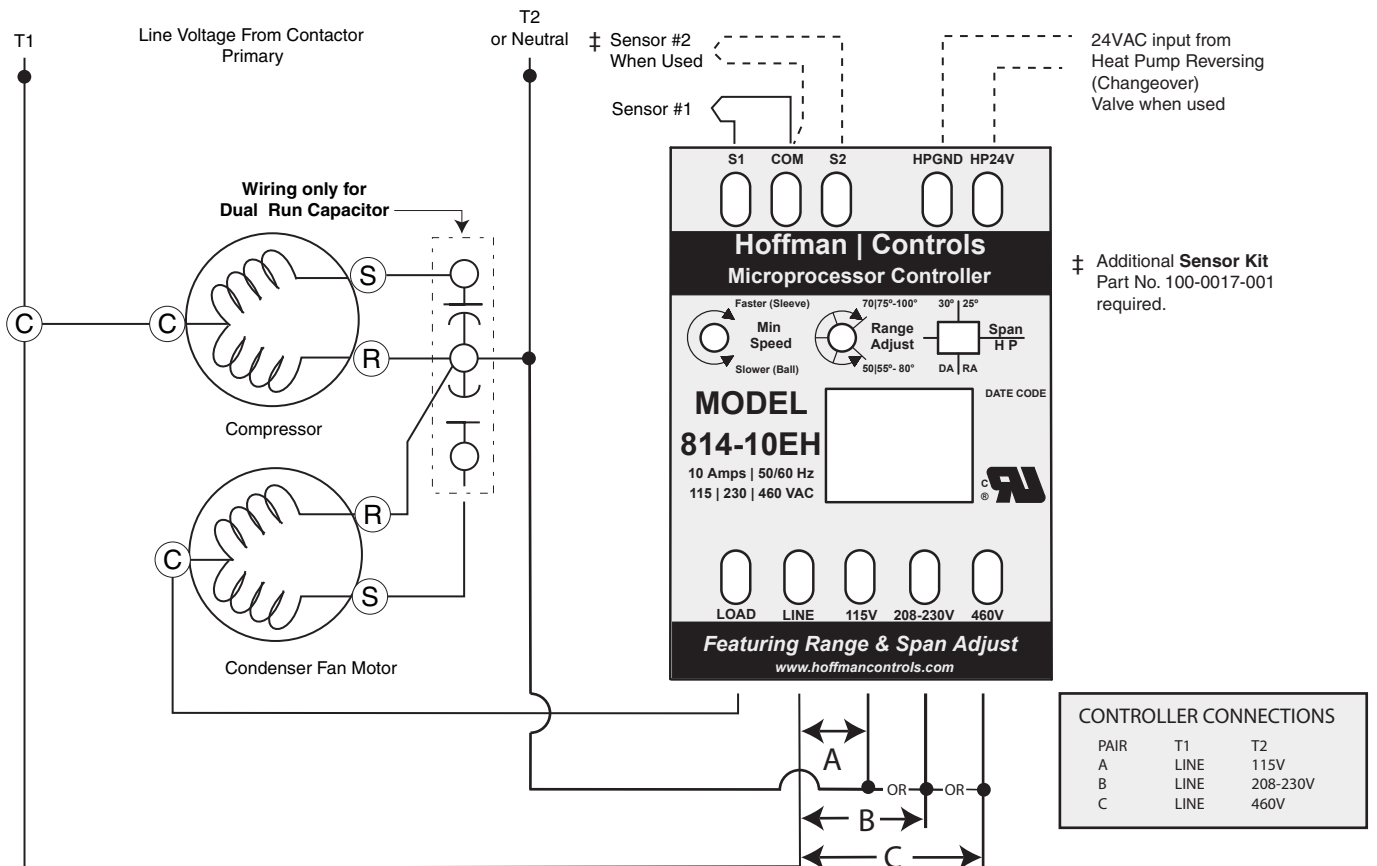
T1

Line Voltage From Contactor Primary

T2 or Neutral

‡ Sensor #2 When Used

Sensor #1

24VAC input from Heat Pump Reversing (Changeover) Valve when used

S1 COM S2 HPGND HP24V

Wiring only for Dual Run Capacitor

Hoffman | Controls
Microprocessor Controller

‡ Additional **Sensor Kit** Part No. 100-0017-001 required.

C

C

S

R

Compressor

Faster (Sleeve)
Min Speed
Slower (Ball)

70|75º-100º
Range Adjust
50|55º- 80º

30º | 25º
Span
H P
DA | RA

MODEL
814-10EH
10 Amps | 50/60 Hz
115 | 230 | 460 VAC

DATE CODE

C
®

R

C

S

Condenser Fan Motor

LOAD LINE 115V 208-230V 460V

Featuring Range & Span Adjust
www.hoffmancontrols.com

A

OR OR

B

C

CONTROLLER CONNECTIONS

| PAIR | T1 | T2 |
|---|---|---|
| A | LINE | 115V |
| B | LINE | 208-230V |
| C | LINE | 460V |